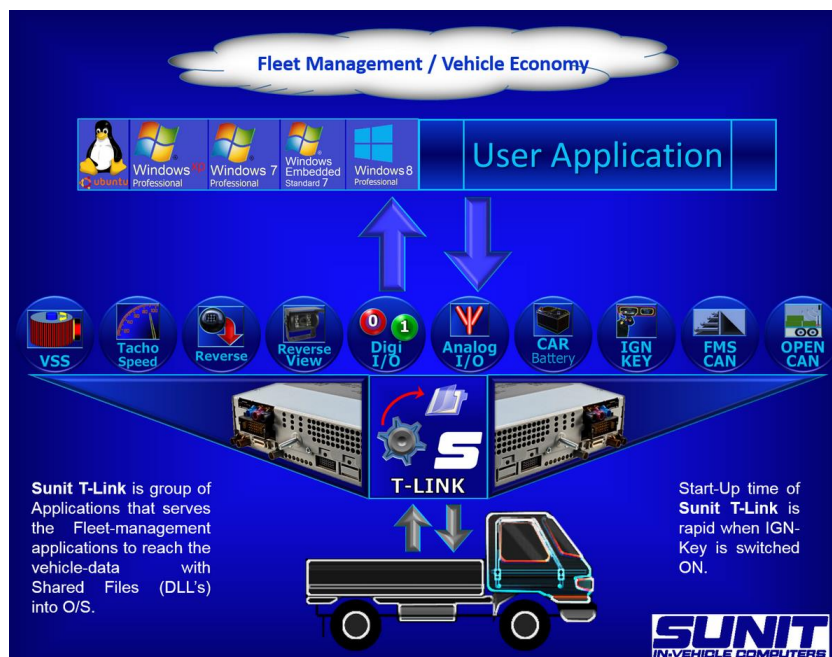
Fleet Management / Vehicle Economy

ubuntu Windows XP Professional Windows 7 Professional Windows Embedded Standard 7 Windows 8 Professional

User Application

VSS Tacho Speed Reverse Reverse View 0 1 Digi I/O Analog I/O CAR Battery IGN KEY FMS CAN OPEN CAN

T-LINK

**Sunit T-Link** is group of Applications that serves the Fleet-management applications to reach the vehicle-data with Shared Files (DLL's) into O/S.

Start-Up time of **Sunit T-Link** is rapid when IGN-Key is switched ON.

SUNIT IN-VEHICLE COMPUTERS